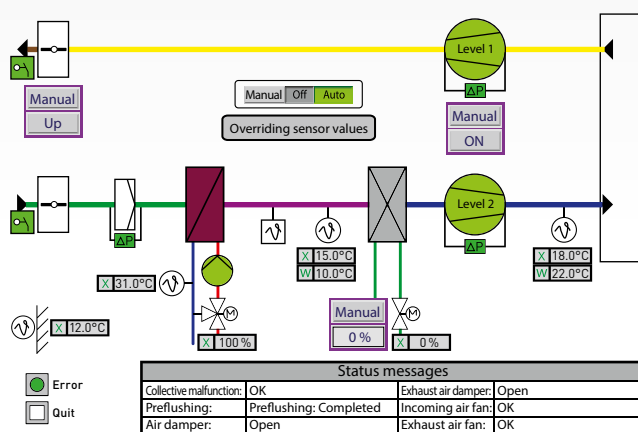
Manual
Up

Manual | Off | Auto

Overriding sensor values

Level 1
ΔP
Manual
ON

ΔP

Level 2
ΔP

X 31.0°C

X 15.0°C
W 10.0°C

X 18.0°C
W 22.0°C

X 12.0°C

X 100 %

Manual
0 %

X 0 %

Error
Quit

| Status messages | | | |
|---|---|---|---|
| Collective malfunction: | OK | Exhaust air damper: | Open |
| Preflushing: | Preflushing: Completed | Incoming air fan: | OK |
| Air damper: | Open | Exhaust air fan: | OK |